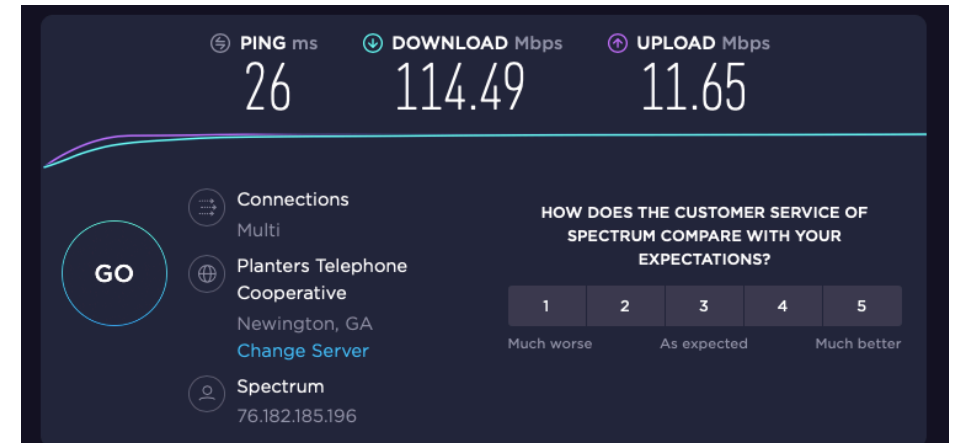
PING ms
26

DOWNLOAD Mbps
114.49

UPLOAD Mbps
11.65

GO

Connections
Multi

Planters Telephone Cooperative
Newington, GA
Change Server

Spectrum
76.182.185.196

HOW DOES THE CUSTOMER SERVICE OF SPECTRUM COMPARE WITH YOUR EXPECTATIONS?

| 1 | 2 | 3 | 4 | 5 |
|---|---|---|---|---|

Much worse
As expected
Much better